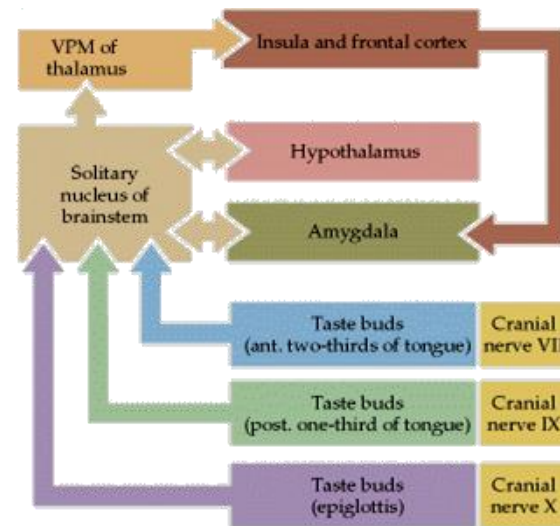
VPM of thalamus

Insula and frontal cortex

Solitary nucleus of brainstem

Hypothalamus

Amygdala

Taste buds (ant. two-thirds of tongue)

Cranial nerve VI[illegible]

Taste buds (post. one-third of tongue)

Cranial nerve IX

Taste buds (epiglottis)

Cranial nerve X